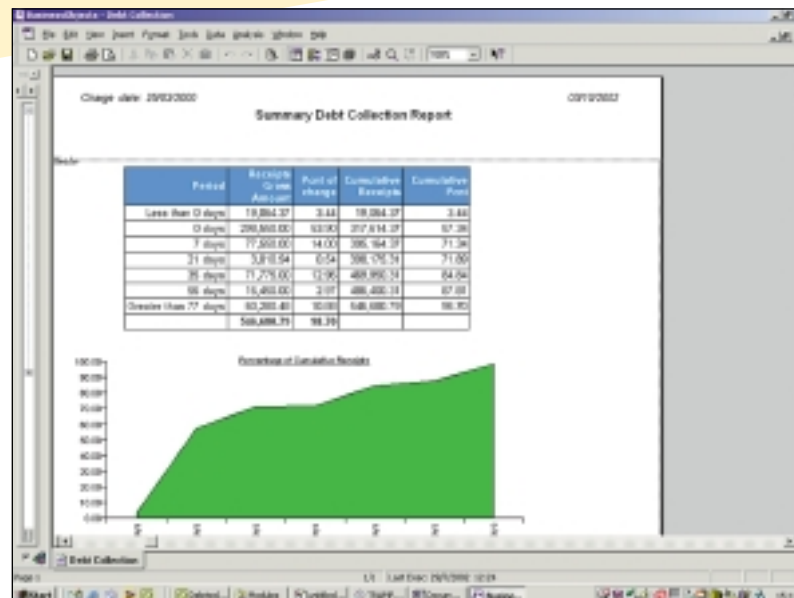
BusinessObjects - Debt Collection

File Edit View Insert Format Tools Data Analysis Window Help

100%

Charge date: 29/03/2000

03/10/2002

Summary Debt Collection Report

| Period | Receipts Gross Amount | Pcnt of charge | Cumulative Receipts | Cumulative Pcnt |
|---|---|---|---|---|
| Less than 0 days | 19,064.37 | 3.44 | 19,064.37 | 3.44 |
| 0 days | 298,550.00 | 53.90 | 317,614.37 | 57.36 |
| 7 days | 77,550.00 | 14.00 | 395,164.37 | 71.34 |
| 21 days | 3,010.54 | 0.54 | 398,174.91 | 71.89 |
| 35 days | 71,776.00 | 12.96 | 469,950.91 | 84.84 |
| 56 days | 16,450.00 | 2.97 | 486,400.91 | 87.81 |
| Greater than 77 days | 60,280.40 | 10.88 | 546,680.79 | 98.70 |
| | 546,680.79 | 98.70 | | |

Percentage of Cumulative Receipts

100.00
90.00
80.00
70.00
60.00
50.00
40.00
30.00
20.00
10.00
0.00

Debt Collection

Page 1

1/1 Last Exec: 29/5/2002 12:29

Start